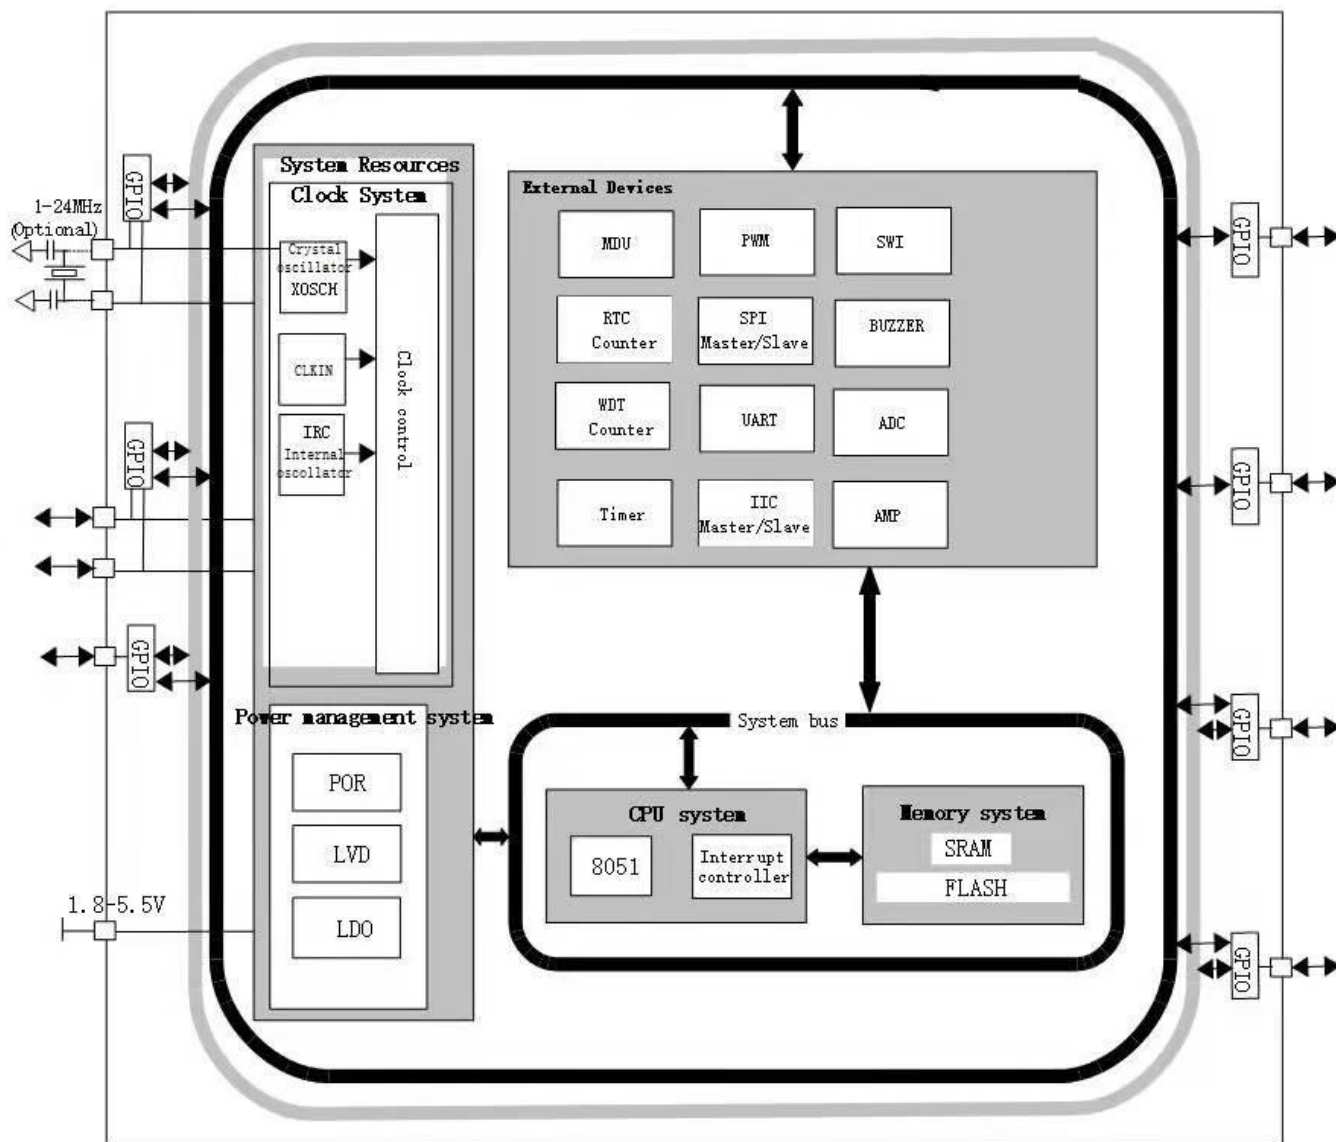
GPIO
1-24MHz
(Optional)
System Resources
Clock System
Crystal oscillator
XOSCH
CLKIN
IRC
Internal oscollator
Clock control
GPIO
GPIO
Power management system
POR
LVD
LDO
1.8-5.5V
External Devices
MDU
PWM
SWI
RTC
Counter
SPI
Master/Slave
BUZZER
WDT
Counter
UART
ADC
Timer
IIC
Master/Slave
AMP
System bus
CPU system
8051
Interrupt controller
Memory system
SRAM
FLASH
GPIO
GPIO
GPIO
GPIO